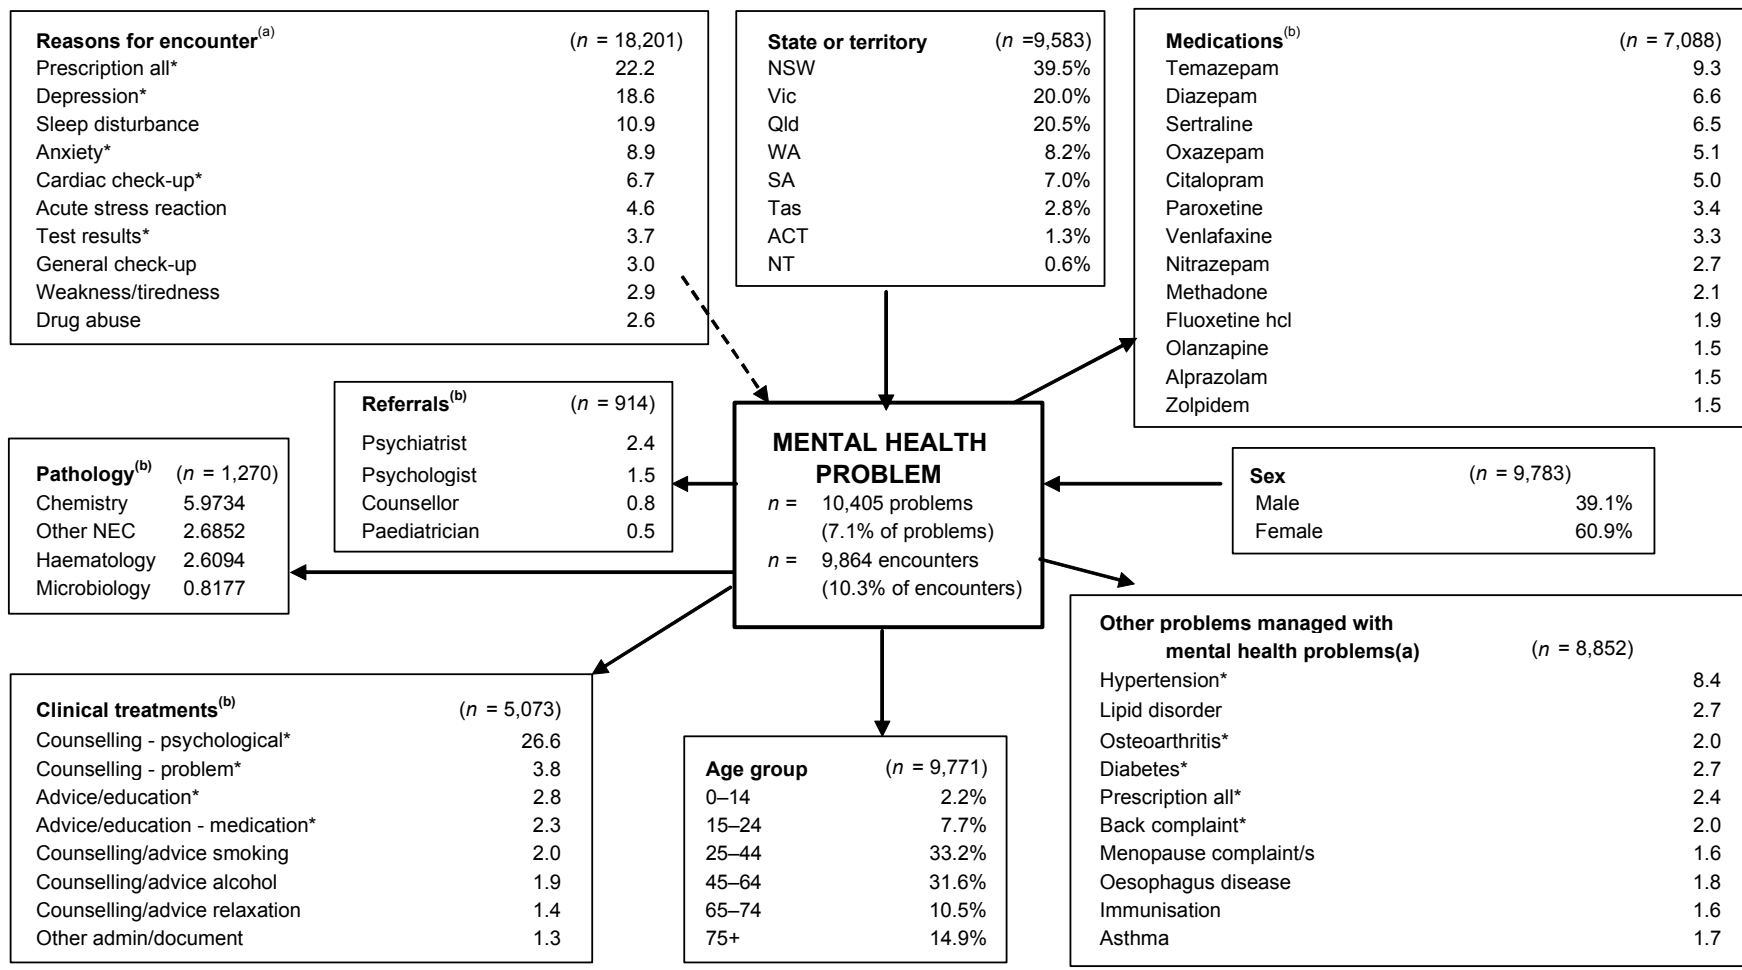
| Reasons for encounter$^{(a)}$ | ($n$ = 18,201) |
|---|---|
| Prescription all* | 22.2 |
| Depression* | 18.6 |
| Sleep disturbance | 10.9 |
| Anxiety* | 8.9 |
| Cardiac check-up* | 6.7 |
| Acute stress reaction | 4.6 |
| Test results* | 3.7 |
| General check-up | 3.0 |
| Weakness/tiredness | 2.9 |
| Drug abuse | 2.6 |

| State or territory | ($n$ =9,583) |
|---|---|
| NSW | 39.5% |
| Vic | 20.0% |
| Qld | 20.5% |
| WA | 8.2% |
| SA | 7.0% |
| Tas | 2.8% |
| ACT | 1.3% |
| NT | 0.6% |

| Medications$^{(b)}$ | ($n$ = 7,088) |
|---|---|
| Temazepam | 9.3 |
| Diazepam | 6.6 |
| Sertraline | 6.5 |
| Oxazepam | 5.1 |
| Citalopram | 5.0 |
| Paroxetine | 3.4 |
| Venlafaxine | 3.3 |
| Nitrazepam | 2.7 |
| Methadone | 2.1 |
| Fluoxetine hcl | 1.9 |
| Olanzapine | 1.5 |
| Alprazolam | 1.5 |
| Zolpidem | 1.5 |

| Referrals$^{(b)}$ | ($n$ = 914) |
|---|---|
| Psychiatrist | 2.4 |
| Psychologist | 1.5 |
| Counsellor | 0.8 |
| Paediatrician | 0.5 |

| Pathology$^{(b)}$ | ($n$ = 1,270) |
|---|---|
| Chemistry | 5.9734 |
| Other NEC | 2.6852 |
| Haematology | 2.6094 |
| Microbiology | 0.8177 |

MENTAL HEALTH PROBLEM
$n$ = 10,405 problems (7.1% of problems)
$n$ = 9,864 encounters (10.3% of encounters)

| Sex | ($n$ = 9,783) |
|---|---|
| Male | 39.1% |
| Female | 60.9% |

| Other problems managed with mental health problems(a) | ($n$ = 8,852) |
|---|---|
| Hypertension* | 8.4 |
| Lipid disorder | 2.7 |
| Osteoarthritis* | 2.0 |
| Diabetes* | 2.7 |
| Prescription all* | 2.4 |
| Back complaint* | 2.0 |
| Menopause complaint/s | 1.6 |
| Oesophagus disease | 1.8 |
| Immunisation | 1.6 |
| Asthma | 1.7 |

| Clinical treatments$^{(b)}$ | ($n$ = 5,073) |
|---|---|
| Counselling - psychological* | 26.6 |
| Counselling - problem* | 3.8 |
| Advice/education* | 2.8 |
| Advice/education - medication* | 2.3 |
| Counselling/advice smoking | 2.0 |
| Counselling/advice alcohol | 1.9 |
| Counselling/advice relaxation | 1.4 |
| Other admin/document | 1.3 |

| Age group | ($n$ = 9,771) |
|---|---|
| 0–14 | 2.2% |
| 15–24 | 7.7% |
| 25–44 | 33.2% |
| 45–64 | 31.6% |
| 65–74 | 10.5% |
| 75+ | 14.9% |